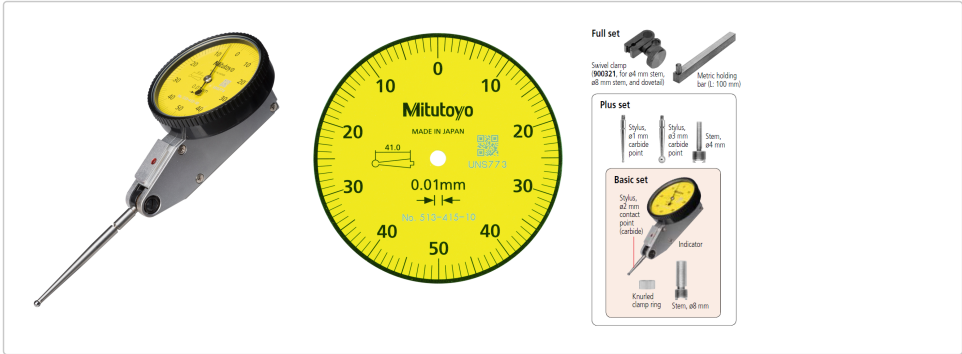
0
10
10
20
20
30
30
40
40
50
Mitutoyo
MADE IN JAPAN
41.0
UNS773
0.01mm
No. 513-415-10

Full set
Swivel clamp (900321, for ø4 mm stem, ø8 mm stem, and dovetail)
Metric holding bar (L: 100 mm)

Plus set
Stylus, ø1 mm carbide point
Stylus, ø3 mm carbide point
Stem, ø4 mm

Basic set
Stylus, ø2 mm contact point (carbide)
Indicator
Knurled clamp ring
Stem, ø8 mm